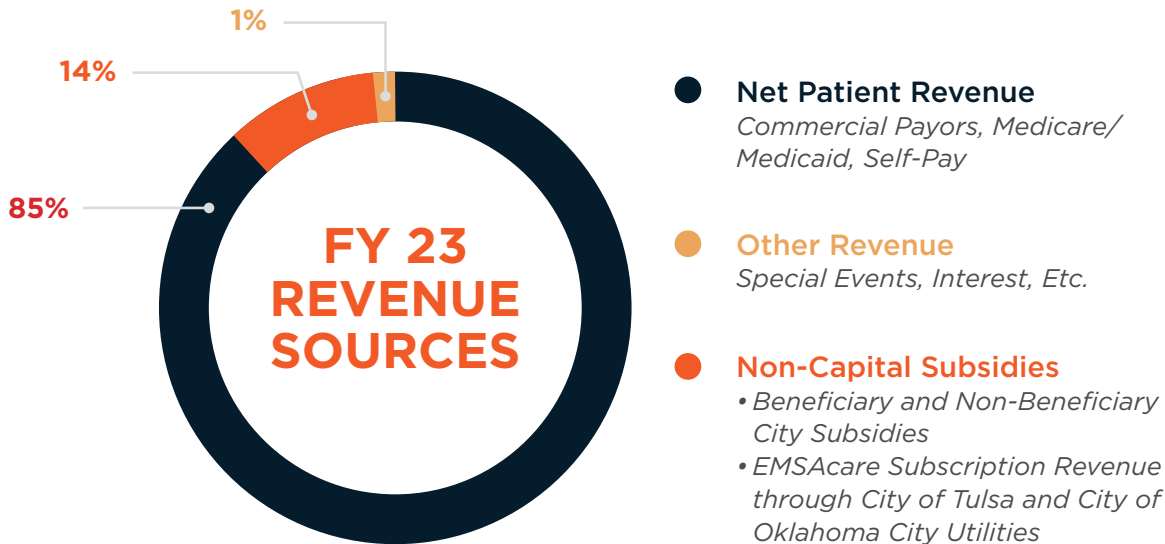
1%

14%

85%

FY 23 REVENUE SOURCES

Net Patient Revenue
Commercial Payors, Medicare/ Medicaid, Self-Pay

Other Revenue
Special Events, Interest, Etc.

Non-Capital Subsidies
• Beneficiary and Non-Beneficiary City Subsidies
• EMSAcare Subscription Revenue through City of Tulsa and City of Oklahoma City Utilities